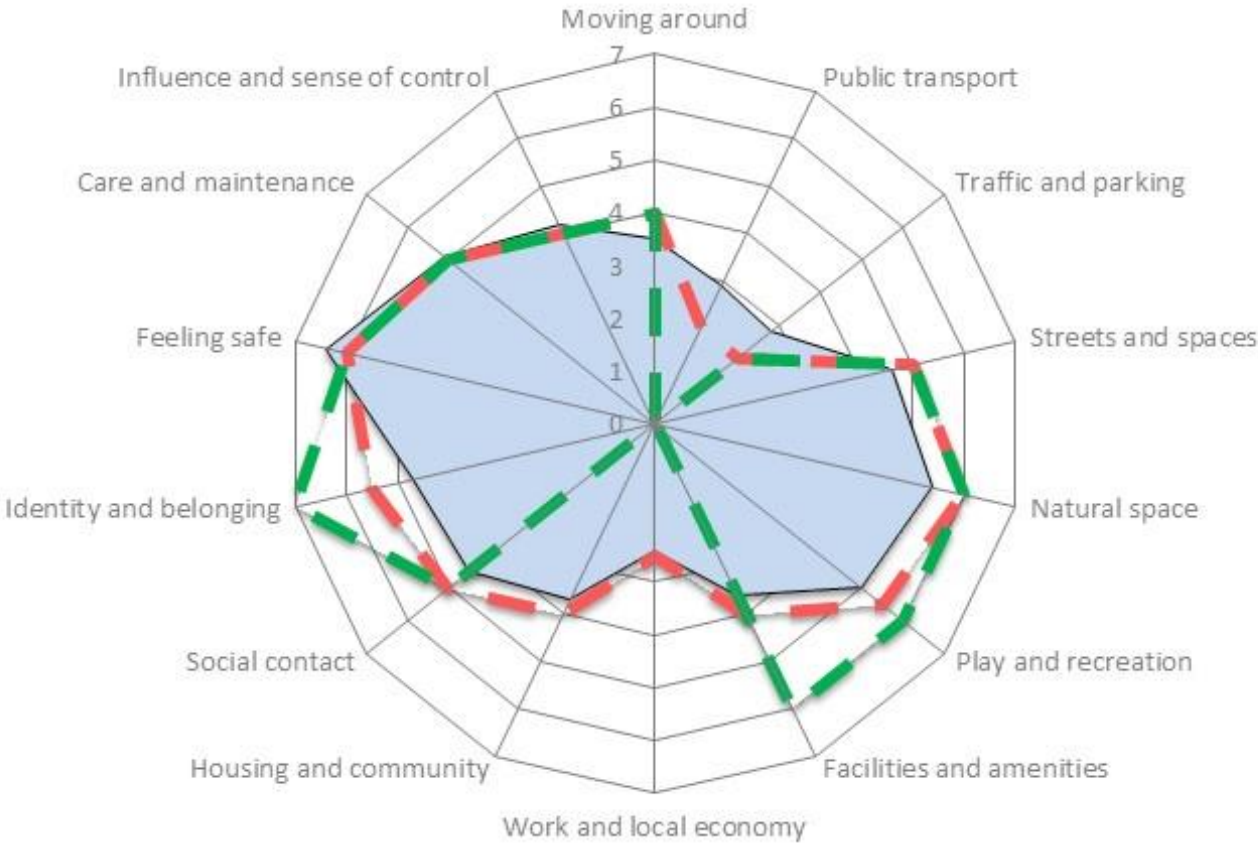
Moving around
7
6
5
4
3
2
1
0
Public transport
Traffic and parking
Streets and spaces
Natural space
Play and recreation
Facilities and amenities
Work and local economy
Housing and community
Social contact
Identity and belonging
Feeling safe
Care and maintenance
Influence and sense of control